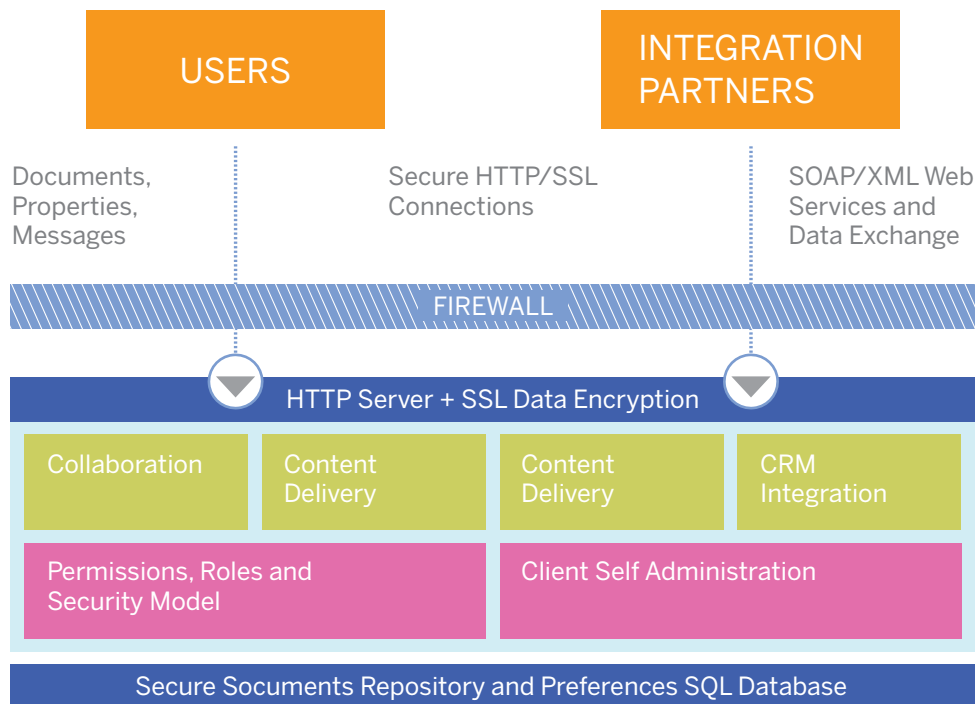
USERS

INTEGRATION PARTNERS

Documents, Properties, Messages

Secure HTTP/SSL Connections

SOAP/XML Web Services and Data Exchange

FIREWALL

HTTP Server + SSL Data Encryption

Collaboration

Content Delivery

Content Delivery

CRM Integration

Permissions, Roles and Security Model

Client Self Administration

Secure Socuments Repository and Preferences SQL Database